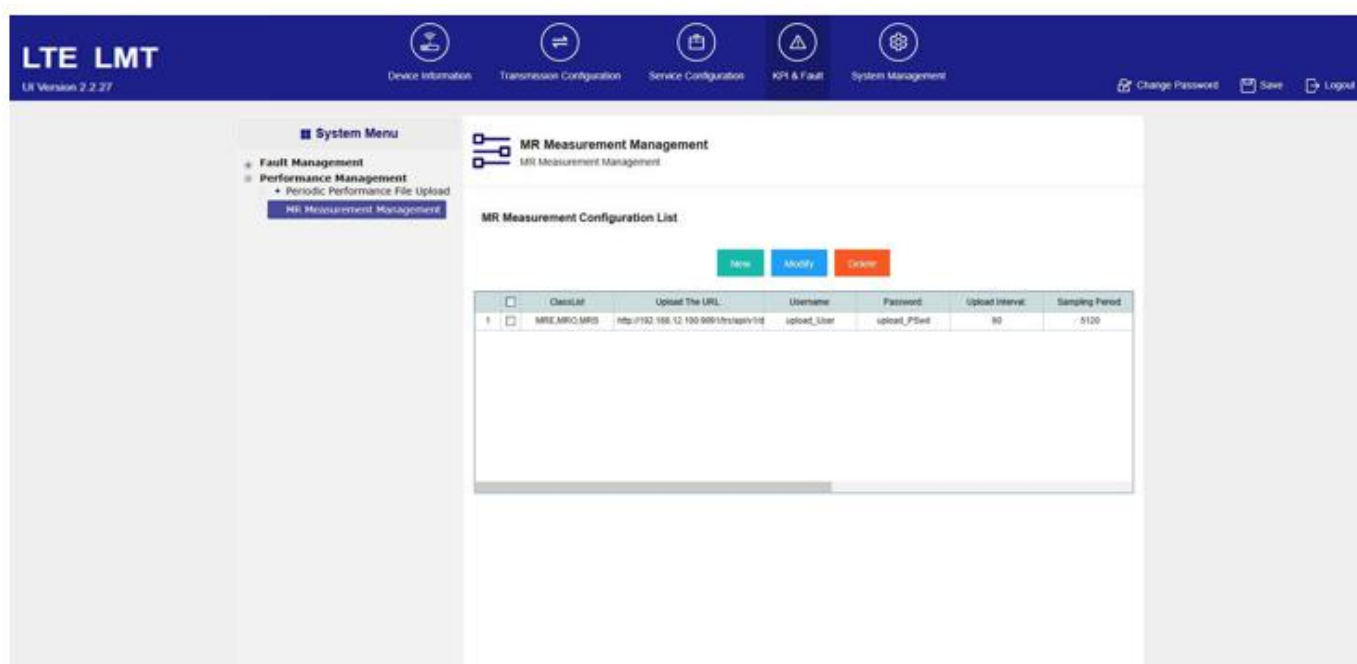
LTE LMT
UI Version 2.2.27

Device Information
Transmission Configuration
Service Configuration
KPI & Fault
System Management

Change Password
Save
Logout

System Menu
Fault Management
Performance Management
Periodic Performance File Upload
MR Measurement Management

MR Measurement Management
MR Measurement Management

MR Measurement Configuration List

New
Modify
Delete

| | | ClassList | Upload The URL | Username | Password | Upload Interval | Sampling Period |
|---|---|---|---|---|---|---|---|
| 1 | | MRE,MRO,MRS | http://192.168.12.100:9091/lte/api/v1/d | upload_User | upload_PSwd | 90 | 5120 |